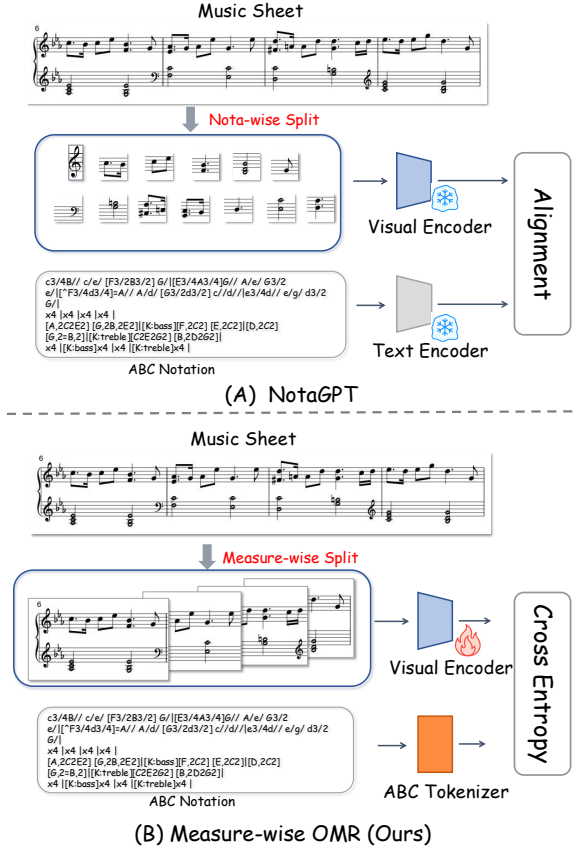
Music Sheet

6

Nota-wise Split

Visual Encoder

Alignment

c3/4B// c/e/ [F3/2B3/2] G/|[E3/4A3/4]G// A/e/ G3/2
e/|[^F3/4d3/4]=A// A/d/ [G3/2d3/2] c/d//|e3/4d// e/g/ d3/2
G/|
x4 |x4 |x4 |x4 |
[A,2C2E2] [G,2B,2E2]|[K:bass][F,2C2] [E,2C2]|[D,2C2]
[G,2=B,2]|[K:treble][C2E2G2] [B,2D2G2]|
x4 |[K:bass]x4 |x4 |[K:treble]x4 |

Text Encoder

ABC Notation

(A) NotaGPT

Music Sheet

6

Measure-wise Split

6

Visual Encoder

Cross Entropy

c3/4B// c/e/ [F3/2B3/2] G/|[E3/4A3/4]G// A/e/ G3/2
e/|[^F3/4d3/4]=A// A/d/ [G3/2d3/2] c/d//|e3/4d// e/g/ d3/2
G/|
x4 |x4 |x4 |x4 |
[A,2C2E2] [G,2B,2E2]|[K:bass][F,2C2] [E,2C2]|[D,2C2]
[G,2=B,2]|[K:treble][C2E2G2] [B,2D2G2]|
x4 |[K:bass]x4 |x4 |[K:treble]x4 |

ABC Notation

ABC Tokenizer

(B) Measure-wise OMR (Ours)